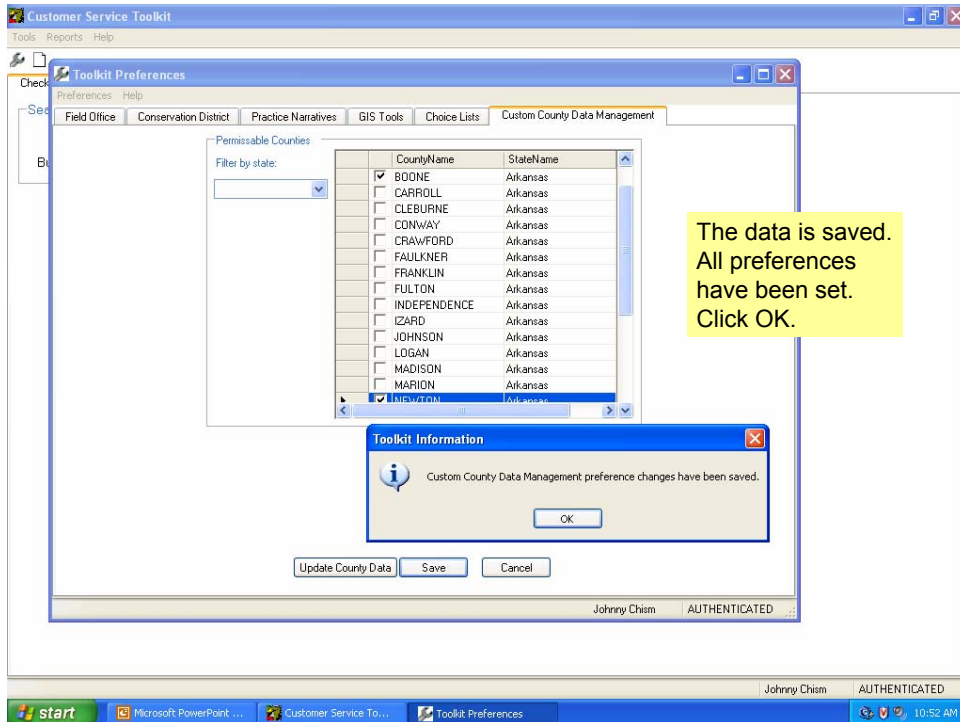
Customer Service Toolkit

Tools Reports Help

Check

See

Bu

Toolkit Preferences

Preferences Help

Field Office | Conservation District | Practice Narratives | GIS Tools | Choice Lists | Custom County Data Management

Permissable Counties

Filter by state:

| | CountyName | StateName |
|---|---|---|
| ☑ | BOONE | Arkansas |
| ☐ | CARROLL | Arkansas |
| ☐ | CLEBURNE | Arkansas |
| ☐ | CONWAY | Arkansas |
| ☐ | CRAWFORD | Arkansas |
| ☐ | FAULKNER | Arkansas |
| ☐ | FRANKLIN | Arkansas |
| ☐ | FULTON | Arkansas |
| ☐ | INDEPENDENCE | Arkansas |
| ☐ | IZARD | Arkansas |
| ☐ | JOHNSON | Arkansas |
| ☐ | LOGAN | Arkansas |
| ☐ | MADISON | Arkansas |
| ☐ | MARION | Arkansas |
| ☑ | NEWTON | Arkansas |

The data is saved. All preferences have been set. Click OK.

Toolkit Information

Custom County Data Management preference changes have been saved.

OK

Update County Data | Save | Cancel

Johnny Chism | AUTHENTICATED

Johnny Chism | AUTHENTICATED

start | Microsoft PowerPoint ... | Customer Service To... | Toolkit Preferences | 10:52 AM